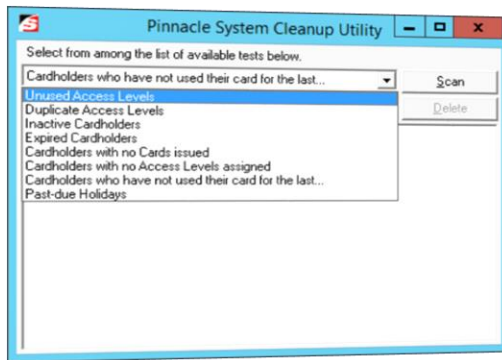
Pinnacle System Cleanup Utility

Select from among the list of available tests below.

Cardholders who have not used their card for the last...

Scan

Delete

Unused Access Levels
Duplicate Access Levels
Inactive Cardholders
Expired Cardholders
Cardholders with no Cards issued
Cardholders with no Access Levels assigned
Cardholders who have not used their card for the last...
Past-due Holidays